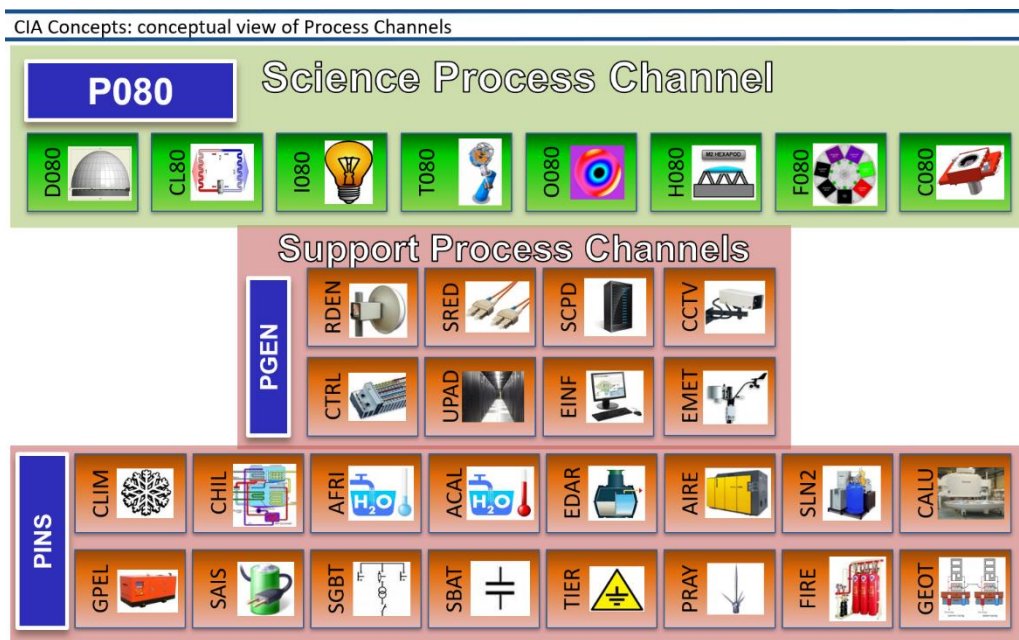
CIA Concepts: conceptual view of Process Channels

P080

Science Process Channel

D080 CL80 I080 T080 O080 H080 M2 HEXAPOD F080 C080

Support Process Channels

PGEN

RDEN SRED SCPD CCTV

CTRL UPAD EINF EMET

PINS

CLIM CHIL AFRI $H_2O$ ACAL $H_2O$ EDAR AIRE SLN2 CALU

GPEL SAIS SGBT SBAT TIER PRAY FIRE GEOT